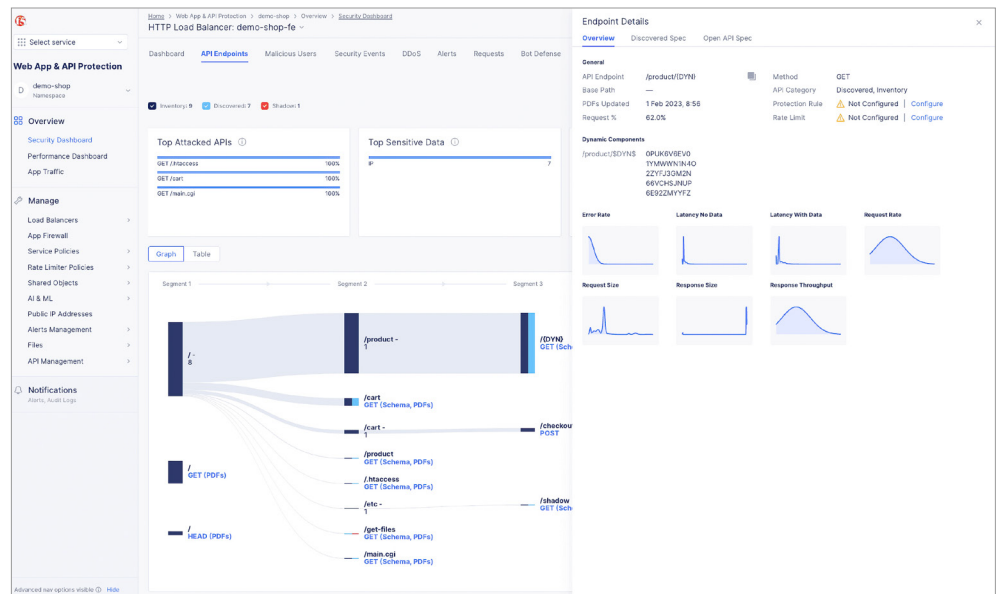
Select service

Web App & API Protection

D demo-shop
Namespace

Overview
Security Dashboard
Performance Dashboard
App Traffic

Manage
Load Balancers
App Firewall
Service Policies
Rate Limiter Policies
Shared Objects
AI & ML
Public IP Addresses
Alerts Management
Files
API Management

Notifications
Alerts, Audit Logs

Advanced nav options visible Hide

Home > Web App & API Protection > demo-shop > Overview > Security Dashboard
HTTP Load Balancer: demo-shop-fe

Dashboard API Endpoints Malicious Users Security Events DDoS Alerts Requests Bot Defense

Inventory: 9 Discovered: 7 Shadow: 1

Top Attacked APIs
GET /.htaccess 100%
GET /cart 100%
GET /main.cgi 100%

Top Sensitive Data
IP 7

Graph Table

Segment 1 Segment 2 Segment 3

/ - 8
/product - 1
/{DYN} GET (Schema
/cart GET (Schema, PDFs)
/cart - 1
/checkout POST
/ GET (PDFs)
/product GET (Schema, PDFs)
/.htaccess GET (Schema, PDFs)
/etc - 1
/shadow GET (Sche
/get-files GET (Schema, PDFs)
/ HEAD (PDFs)
/main.cgi GET (Schema, PDFs)

Endpoint Details
Overview Discovered Spec Open API Spec

General
API Endpoint /product/{DYN}
Base Path —
PDFs Updated 1 Feb 2023, 8:56
Request % 62.0%
Method GET
API Category Discovered, Inventory
Protection Rule Not Configured | Configure
Rate Limit Not Configured | Configure

Dynamic Components
/product/$DYN$ 0PUK6V8EV0
1YMWWN1N4O
2ZYFJ3GM2N
66VCHSJNUP
6E92ZMYYFZ

Error Rate
Latency No Data
Latency With Data
Request Rate
Request Size
Response Size
Response Throughput